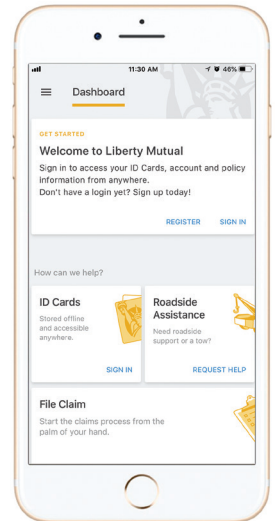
11:30 AM
46%

Dashboard

GET STARTED
Welcome to Liberty Mutual
Sign in to access your ID Cards, account and policy information from anywhere.
Don't have a login yet? Sign up today!

REGISTER SIGN IN

How can we help?

ID Cards
Stored offline and accessible anywhere.
SIGN IN

Roadside Assistance
Need roadside support or a tow?
REQUEST HELP

File Claim
Start the claims process from the palm of your hand.